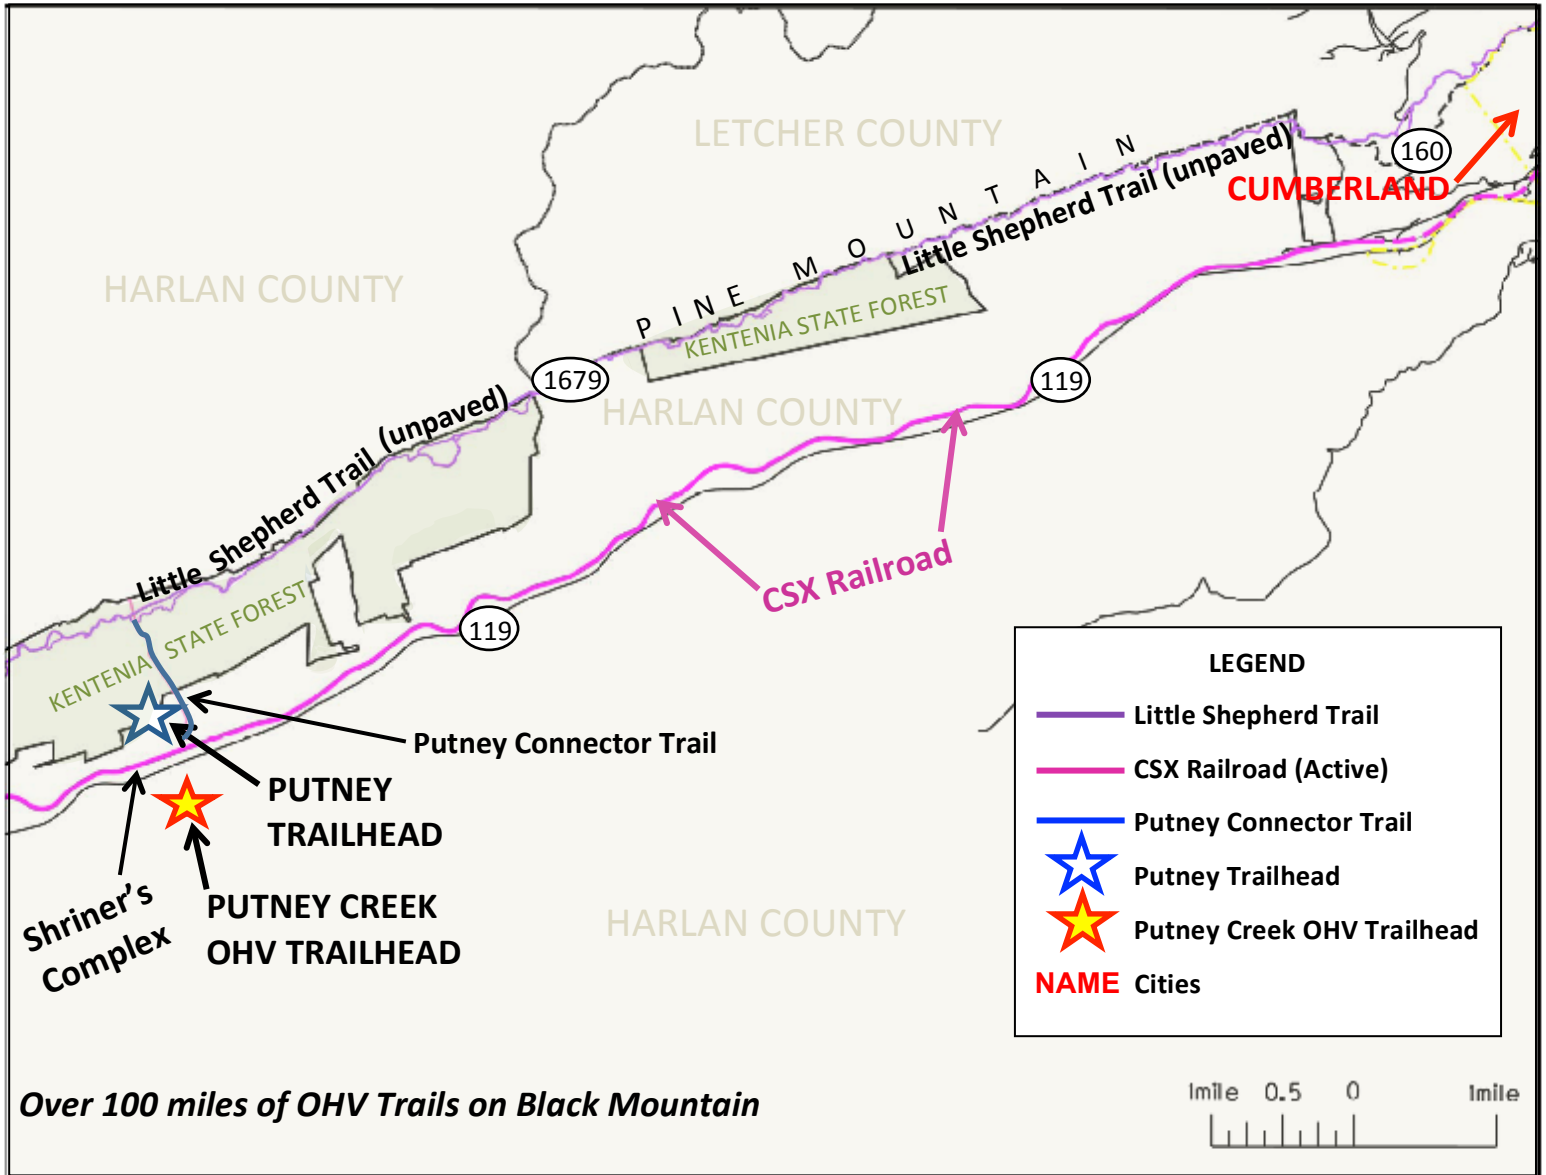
LETCHER COUNTY

PINE MOUNTAIN

Little Shepherd Trail (unpaved)

160

CUMBERLAND

HARLAN COUNTY

KENTENIA STATE FOREST

1679

HARLAN COUNTY

119

Little Shepherd Trail (unpaved)

KENTENIA STATE FOREST

CSX Railroad

119

Putney Connector Trail

PUTNEY TRAILHEAD

Shriner's Complex

PUTNEY CREEK OHV TRAILHEAD

HARLAN COUNTY

LEGEND
Little Shepherd Trail
CSX Railroad (Active)
Putney Connector Trail
Putney Trailhead
Putney Creek OHV Trailhead
NAME Cities

Over 100 miles of OHV Trails on Black Mountain

1mile 0.5 0 1mile